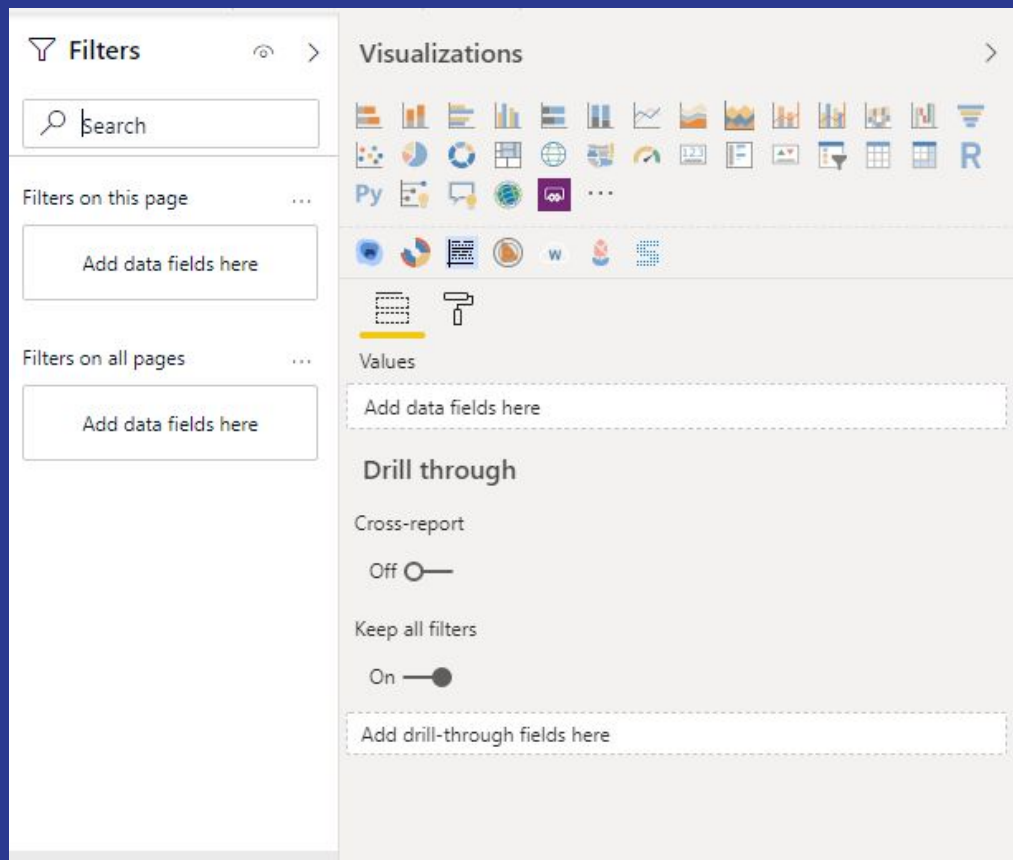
Filters

Search

Filters on this page ...

Add data fields here

Filters on all pages ...

Add data fields here

Visualizations

R
Py ...

W

Values

Add data fields here

Drill through

Cross-report

Off

Keep all filters

On

Add drill-through fields here